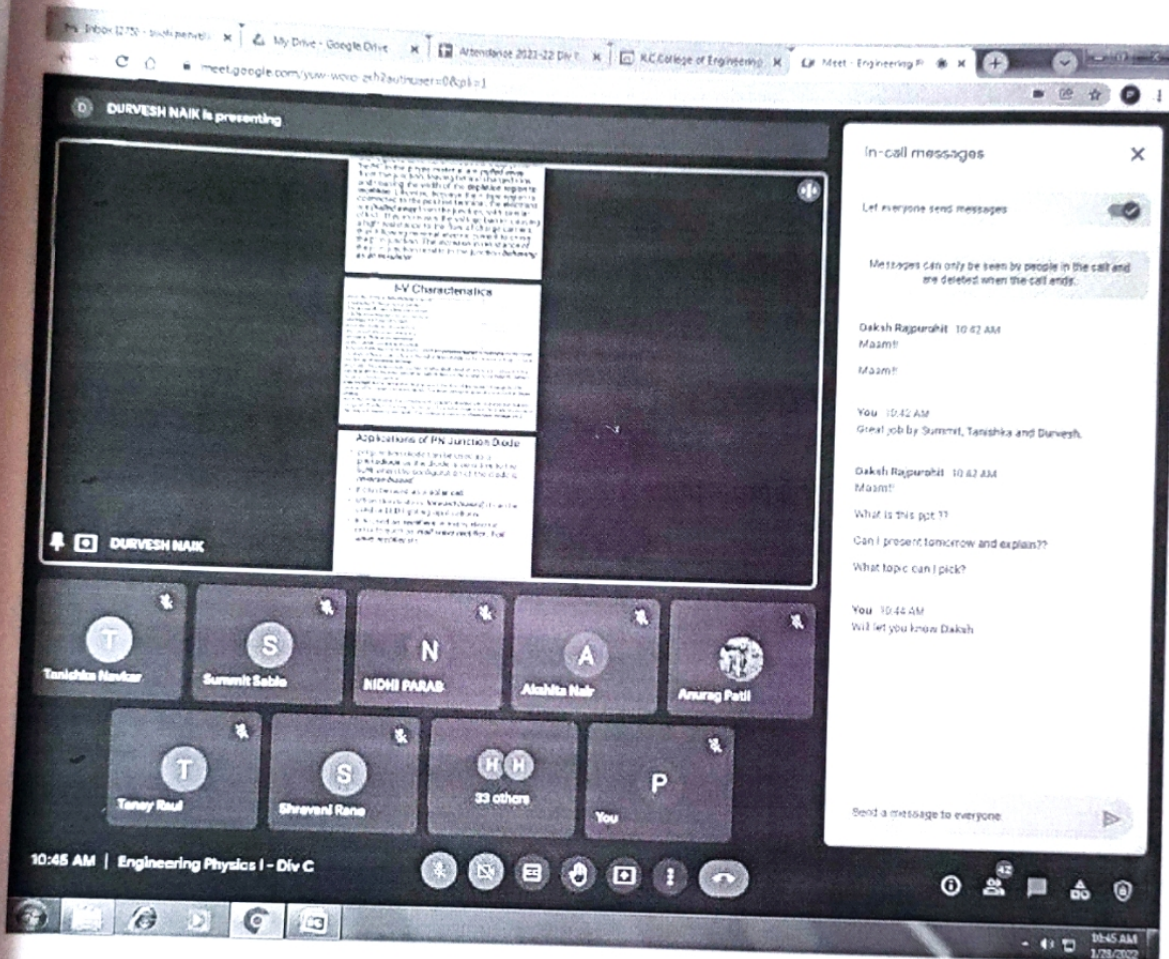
Inbox (2,75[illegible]) - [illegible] | My Drive - Google Drive | Attendance 2021-22 Div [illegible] | K.C College of Engineering | Meet - Engineering P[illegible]

meet.google.com/yuw-wovo-zch?authuser=0&pli=1

DURVESH NAIK is presenting

I-V Characteristics

Applications of PN Junction Diode

DURVESH NAIK

In-call messages

Let everyone send messages

Messages can only be seen by people in the call and are deleted when the call ends.

Daksh Rajpurohit 10:42 AM
Maam!!

Maam!!

You 10:42 AM
Great job by Summit, Tanishka and Durvesh.

Daksh Rajpurohit 10:42 AM
Maam!!

What is this ppt ??

Can I present tomorrow and explain??

What topic can I pick?

You 10:44 AM
Will let you know Daksh

Send a message to everyone

Tanishka Navkar
Summit Sable
NIDHI PARAB
Akshita Nair
Anurag Patil
Tanay Raul
Shravani Rane
33 others
You

10:45 AM | Engineering Physics I - Div C

42

10:45 AM
1/28/2022